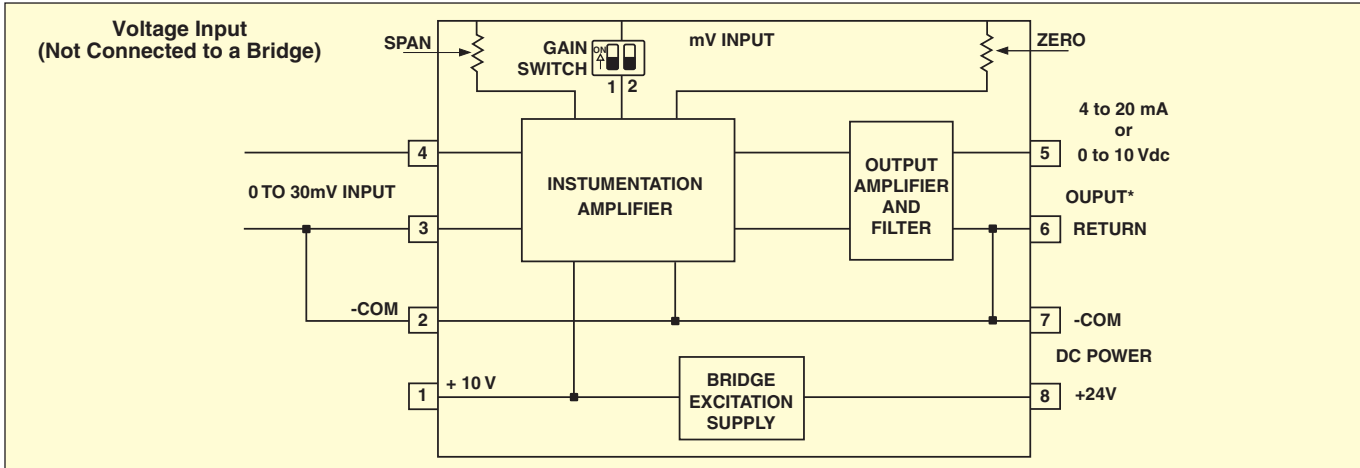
Voltage Input
(Not Connected to a Bridge)

SPAN

GAIN SWITCH

ON

1 2

mV INPUT

ZERO

4 to 20 mA
or
0 to 10 Vdc

4

5

0 TO 30mV INPUT

INSTUMENTATION AMPLIFIER

OUTPUT AMPLIFIER AND FILTER

OUPUT*

3

6

RETURN

-COM

2

7

-COM

DC POWER

1

+ 10 V

BRIDGE EXCITATION SUPPLY

8

+24V